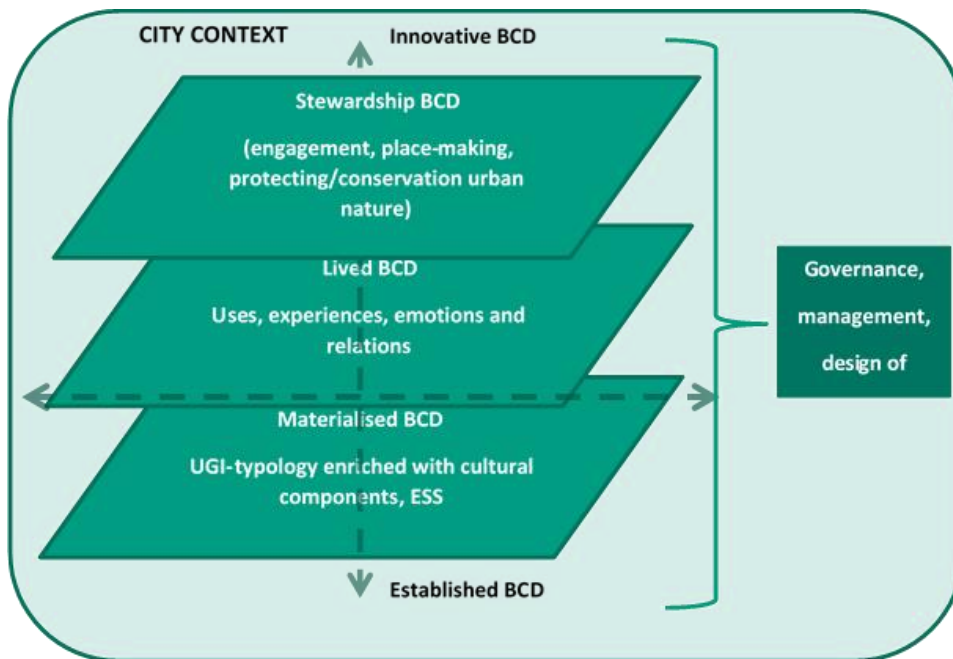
CITY CONTEXT

Innovative BCD

Stewardship BCD

(engagement, place-making, protecting/conservation urban nature)

Lived BCD

Uses, experiences, emotions and relations

Materialised BCD

UGI-typology enriched with cultural components, ESS

Established BCD

Governance, management, design of